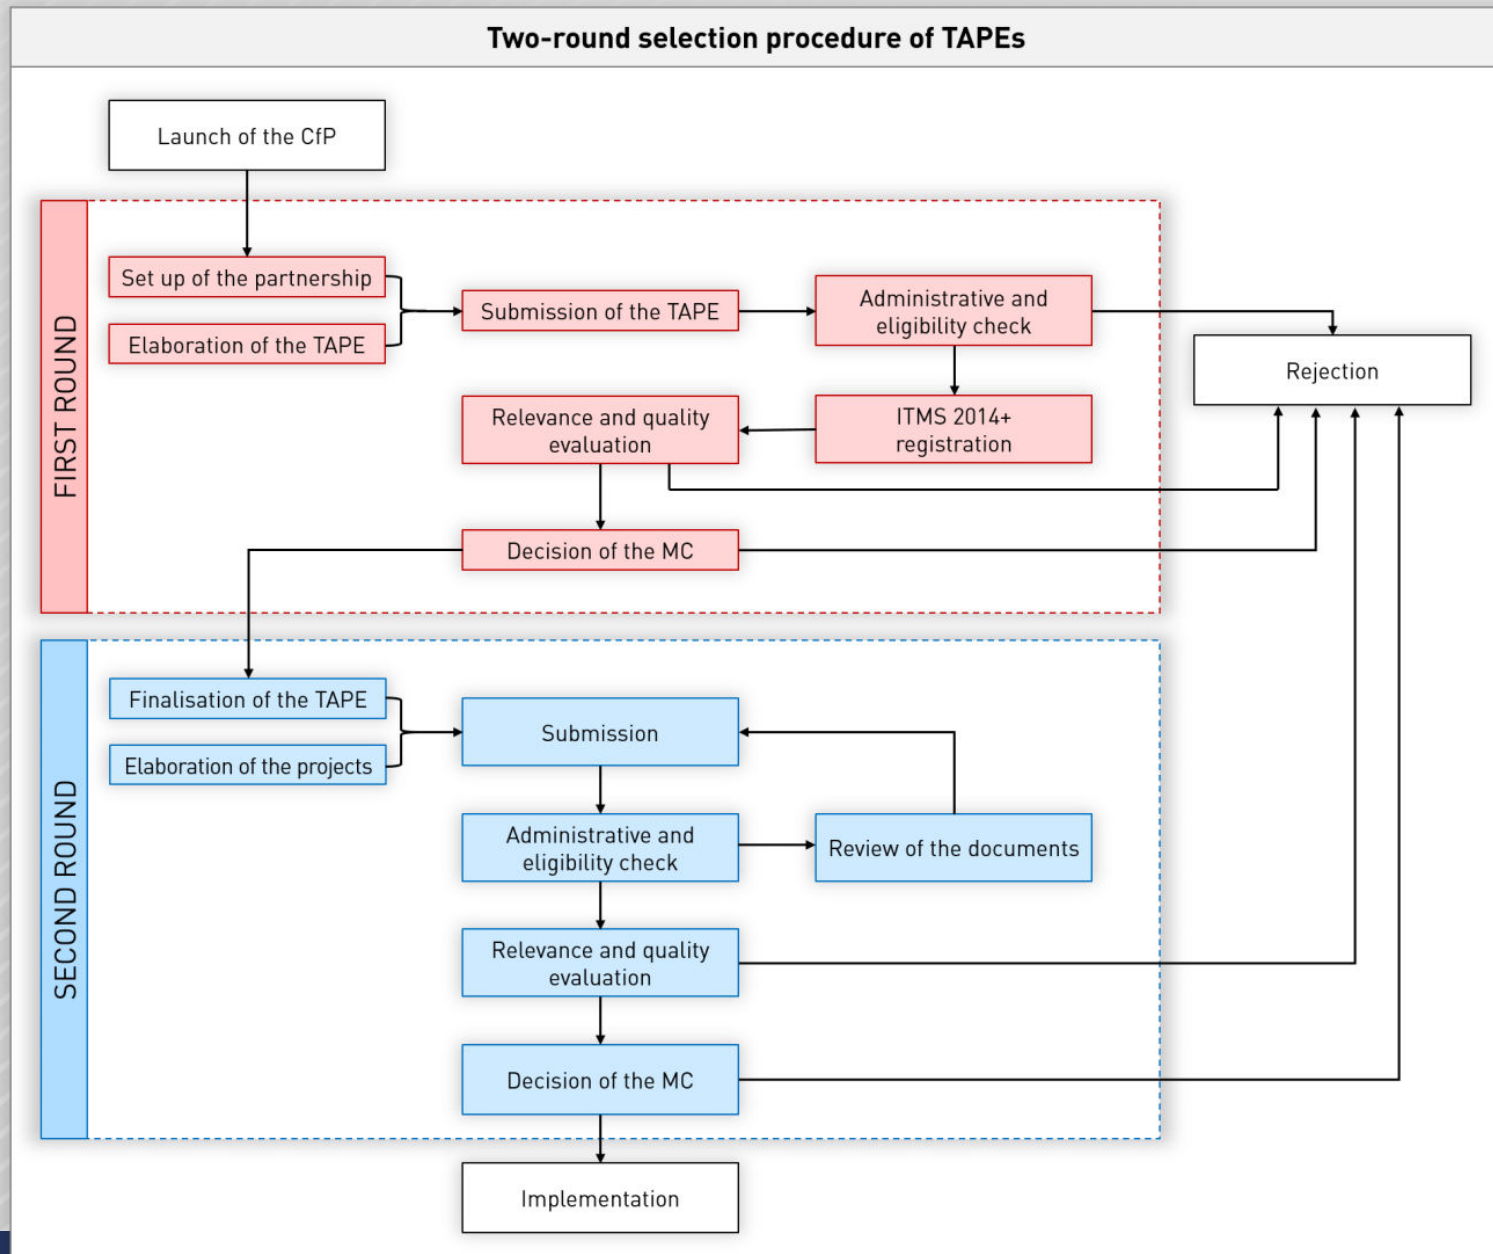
Two-round selection procedure of TAPEs

Launch of the CfP

FIRST ROUND

Set up of the partnership

Elaboration of the TAPE

Submission of the TAPE

Administrative and eligibility check

Rejection

Relevance and quality evaluation

ITMS 2014+ registration

Decision of the MC

SECOND ROUND

Finalisation of the TAPE

Elaboration of the projects

Submission

Administrative and eligibility check

Review of the documents

Relevance and quality evaluation

Decision of the MC

Implementation